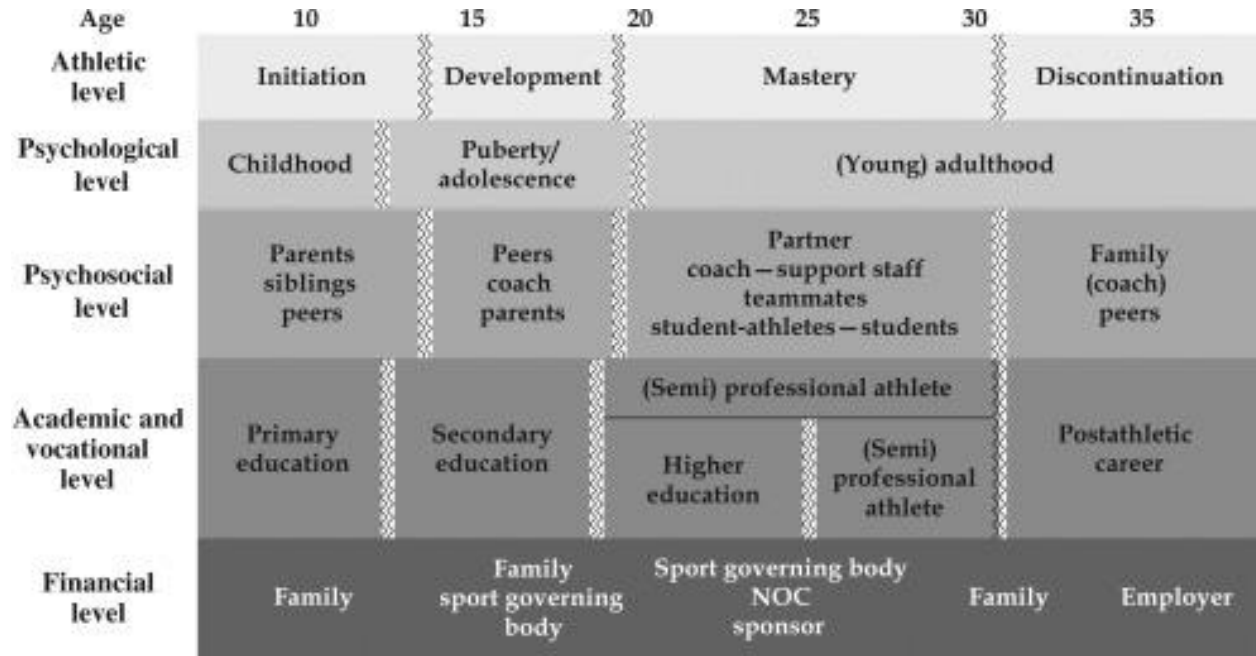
| Age | 10 | 15 | 20 | 25 | 30 | 35 |
|---|---|---|---|---|---|---|
| Athletic level | Initiation | Development | Mastery | | | Discontinuation |
| Psychological level | Childhood | Puberty/ adolescence | (Young) adulthood | | | |
| Psychosocial level | Parents siblings peers | Peers coach parents | Partner coach – support staff teammates student-athletes – students | | | Family (coach) peers |
| Academic and vocational level | Primary education | Secondary education | (Semi) professional athlete / Higher education | (Semi) professional athlete | | Postathletic career |
| Financial level | Family | Family sport governing body | Sport governing body NOC sponsor | | Family | Employer |